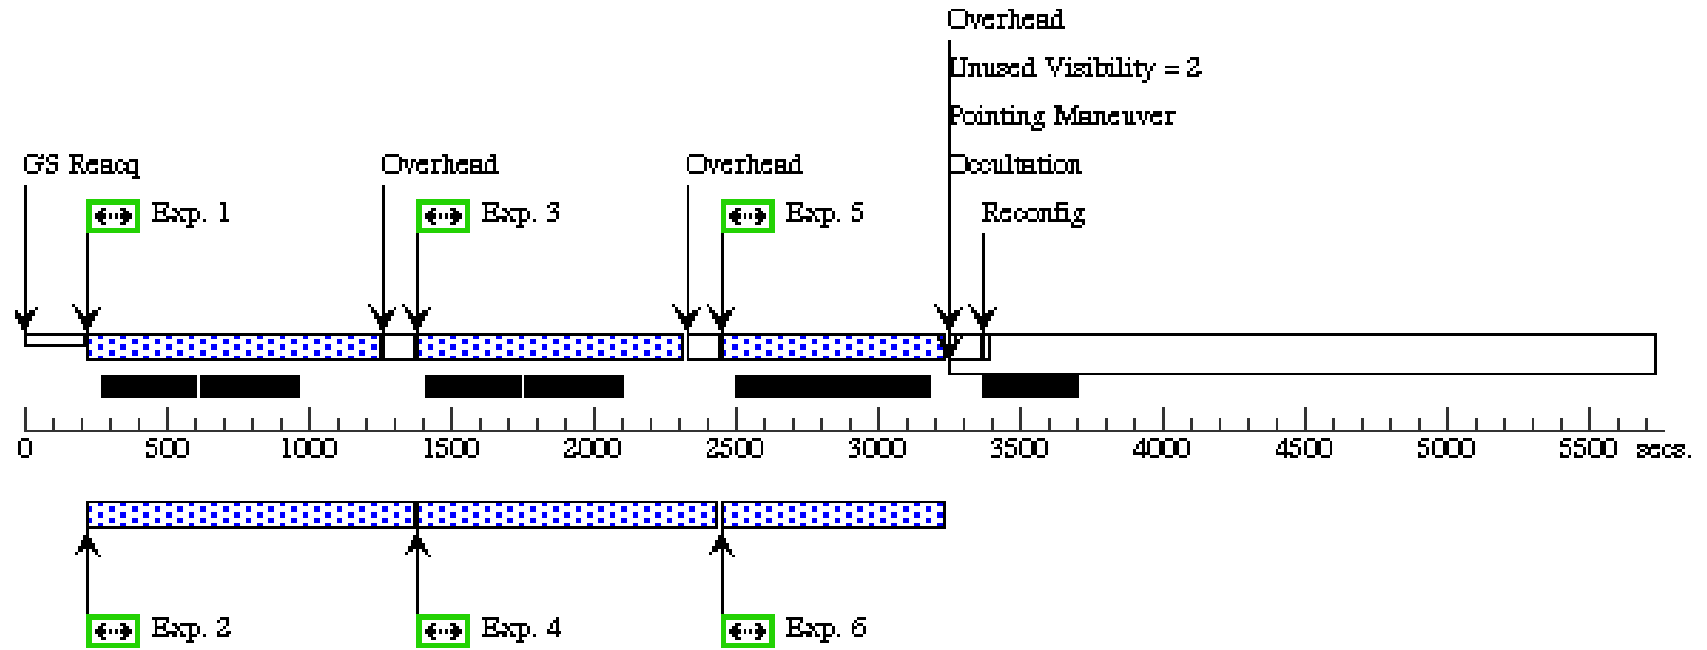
Overhead
Unused Visibility = 2
Pointing Maneuver
Occultation
GS Reacq
Overhead
Overhead
Exp. 1
Exp. 3
Exp. 5
Reconfig
0
500
1000
1500
2000
2500
3000
3500
4000
4500
5000
5500
secs.
Exp. 2
Exp. 4
Exp. 6